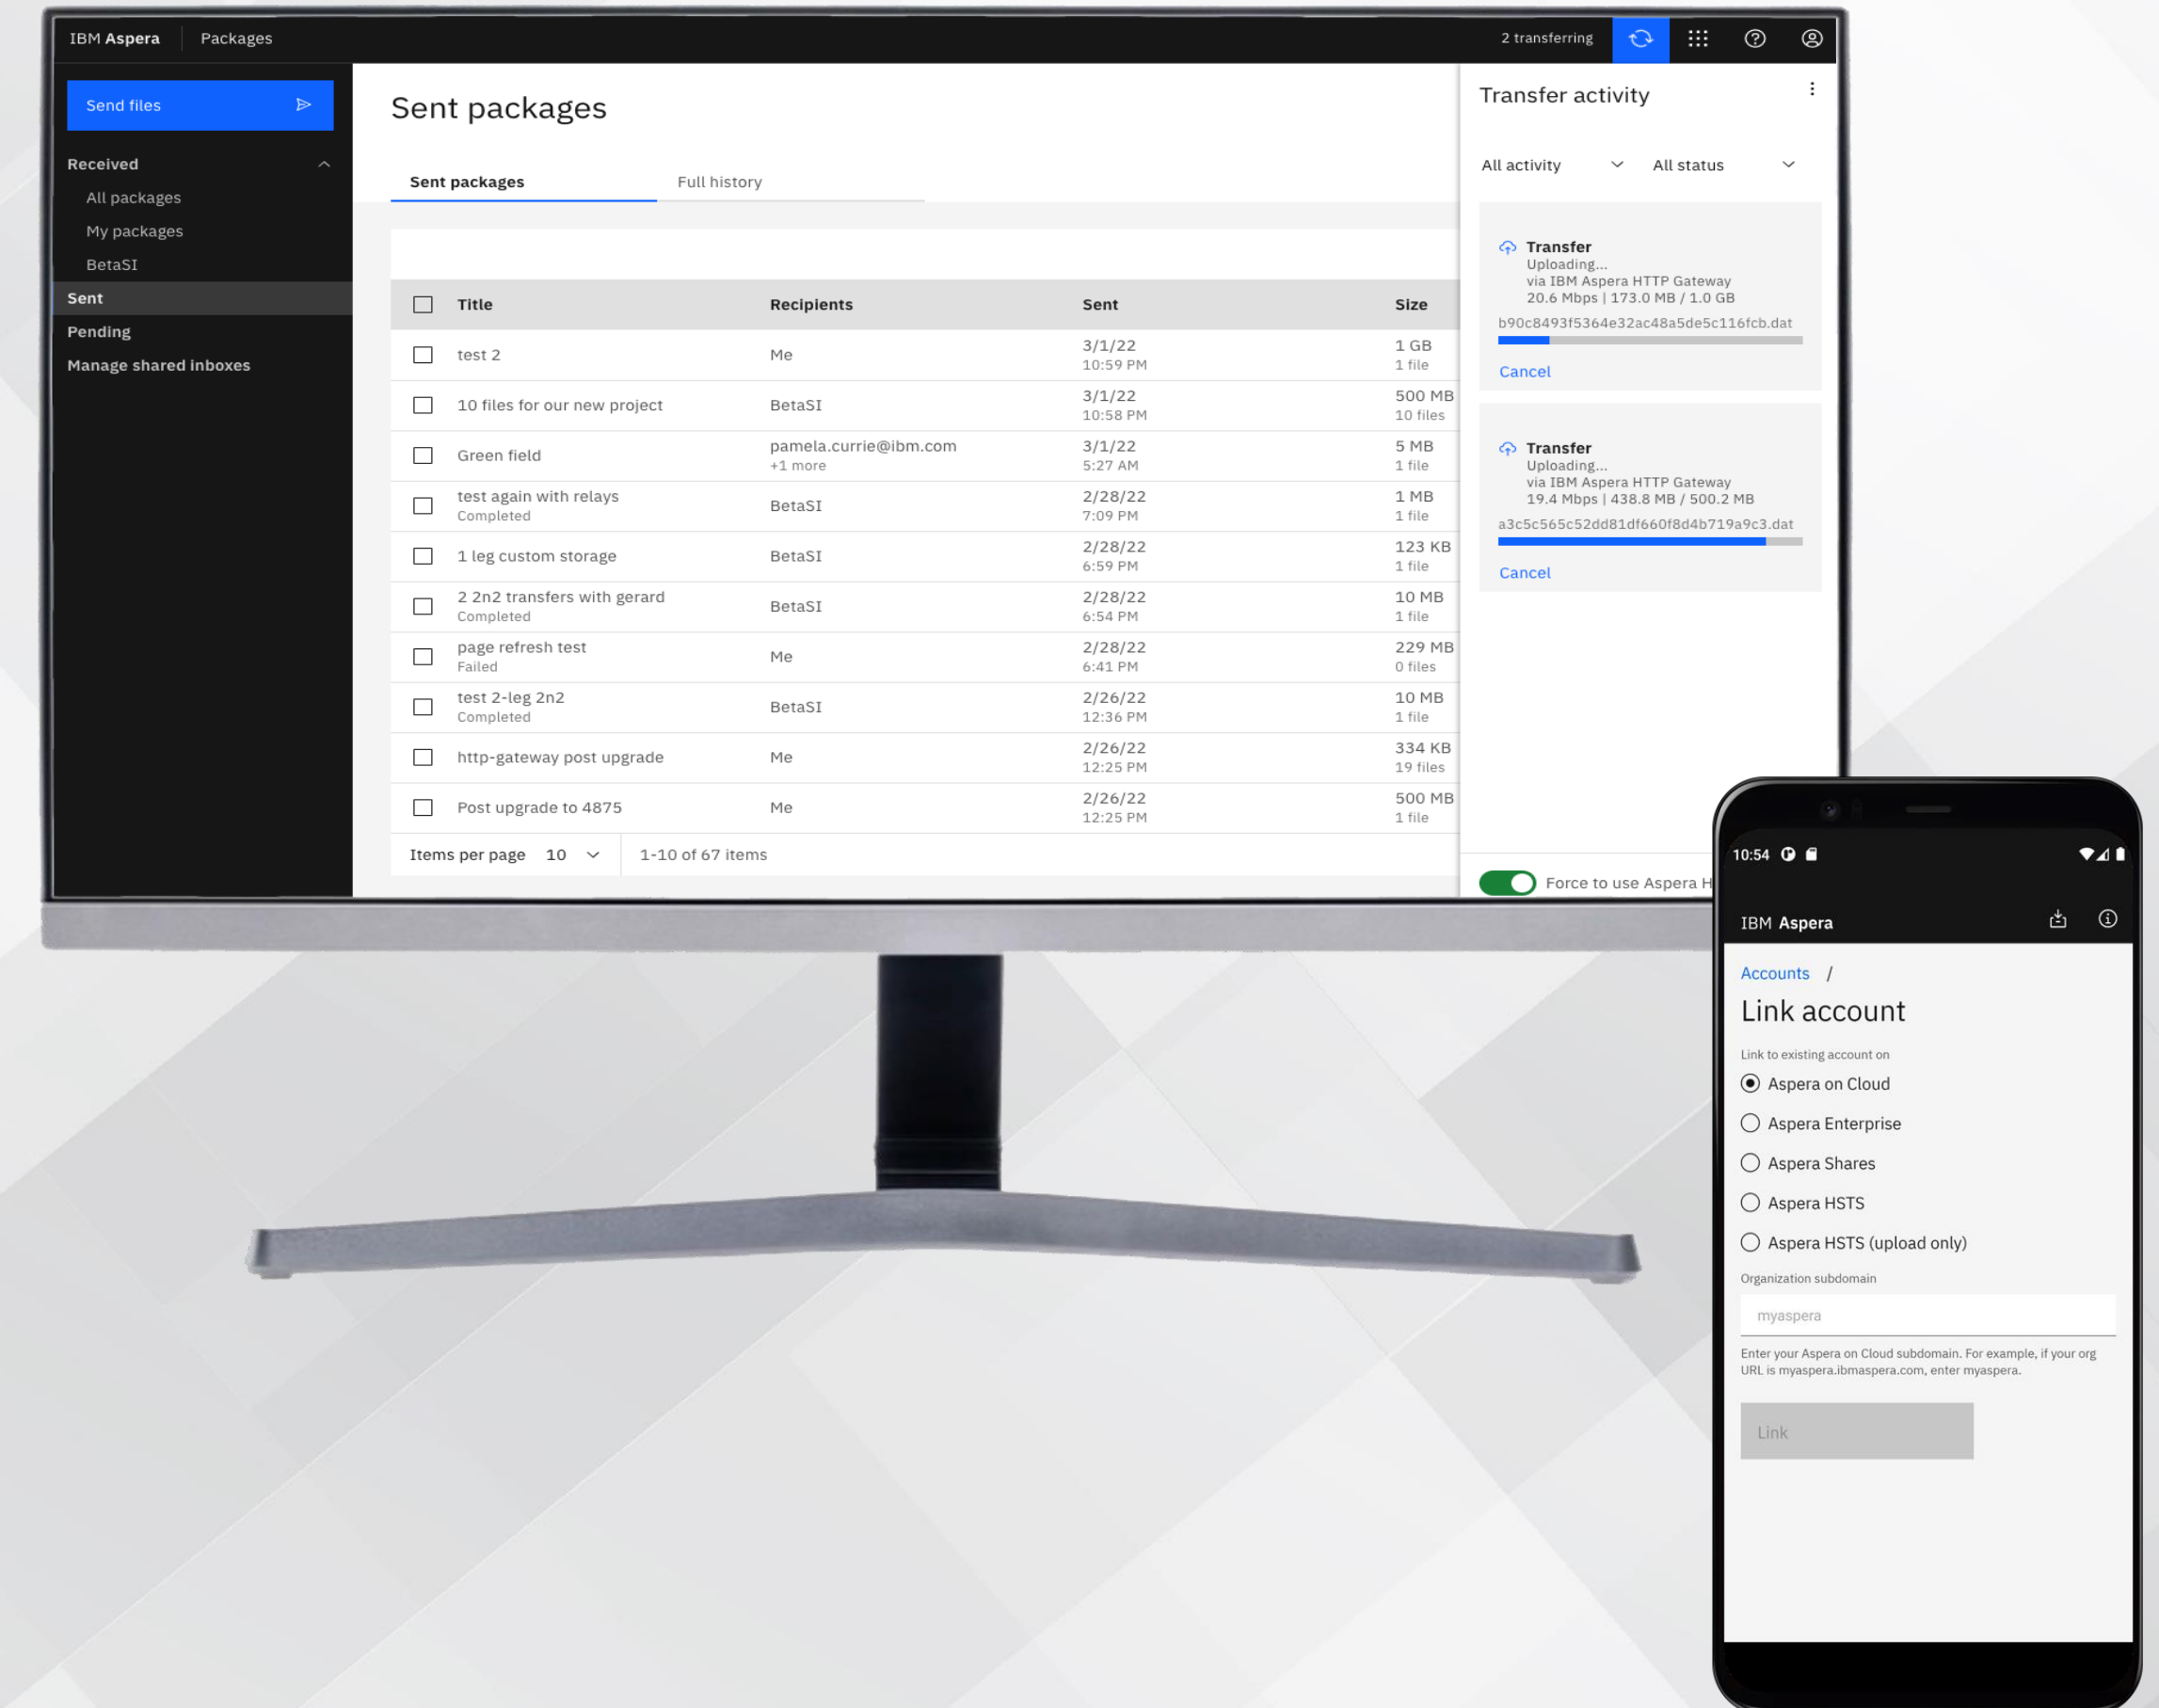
IBM Aspera | Packages

2 transferring

Send files

Received

All packages

My packages

BetaSI

Sent

Pending

Manage shared inboxes

Sent packages

Sent packages | Full history

| Title | Recipients | Sent | Size |
|---|---|---|---|
| test 2 | Me | 3/1/22 10:59 PM | 1 GB 1 file |
| 10 files for our new project | BetaSI | 3/1/22 10:58 PM | 500 MB 10 files |
| Green field | pamela.currie@ibm.com +1 more | 3/1/22 5:27 AM | 5 MB 1 file |
| test again with relays Completed | BetaSI | 2/28/22 7:09 PM | 1 MB 1 file |
| 1 leg custom storage | BetaSI | 2/28/22 6:59 PM | 123 KB 1 file |
| 2 2n2 transfers with gerard Completed | BetaSI | 2/28/22 6:54 PM | 10 MB 1 file |
| page refresh test Failed | Me | 2/28/22 6:41 PM | 229 MB 0 files |
| test 2-leg 2n2 Completed | BetaSI | 2/26/22 12:36 PM | 10 MB 1 file |
| http-gateway post upgrade | Me | 2/26/22 12:25 PM | 334 KB 19 files |
| Post upgrade to 4875 | Me | 2/26/22 12:25 PM | 500 MB 1 file |

Items per page 10 | 1-10 of 67 items

Transfer activity

All activity | All status

Transfer
Uploading...
via IBM Aspera HTTP Gateway
20.6 Mbps | 173.0 MB / 1.0 GB
b90c8493f5364e32ac48a5de5c116fcb.dat
Cancel

Transfer
Uploading...
via IBM Aspera HTTP Gateway
19.4 Mbps | 438.8 MB / 500.2 MB
a3c5c565c52dd81df660f8d4b719a9c3.dat
Cancel

Force to use Aspera H

10:54

IBM Aspera

Accounts /

Link account

Link to existing account on

Aspera on Cloud

Aspera Enterprise

Aspera Shares

Aspera HSTS

Aspera HSTS (upload only)

Organization subdomain

myaspera

Enter your Aspera on Cloud subdomain. For example, if your org URL is myaspera.ibmaspera.com, enter myaspera.

Link